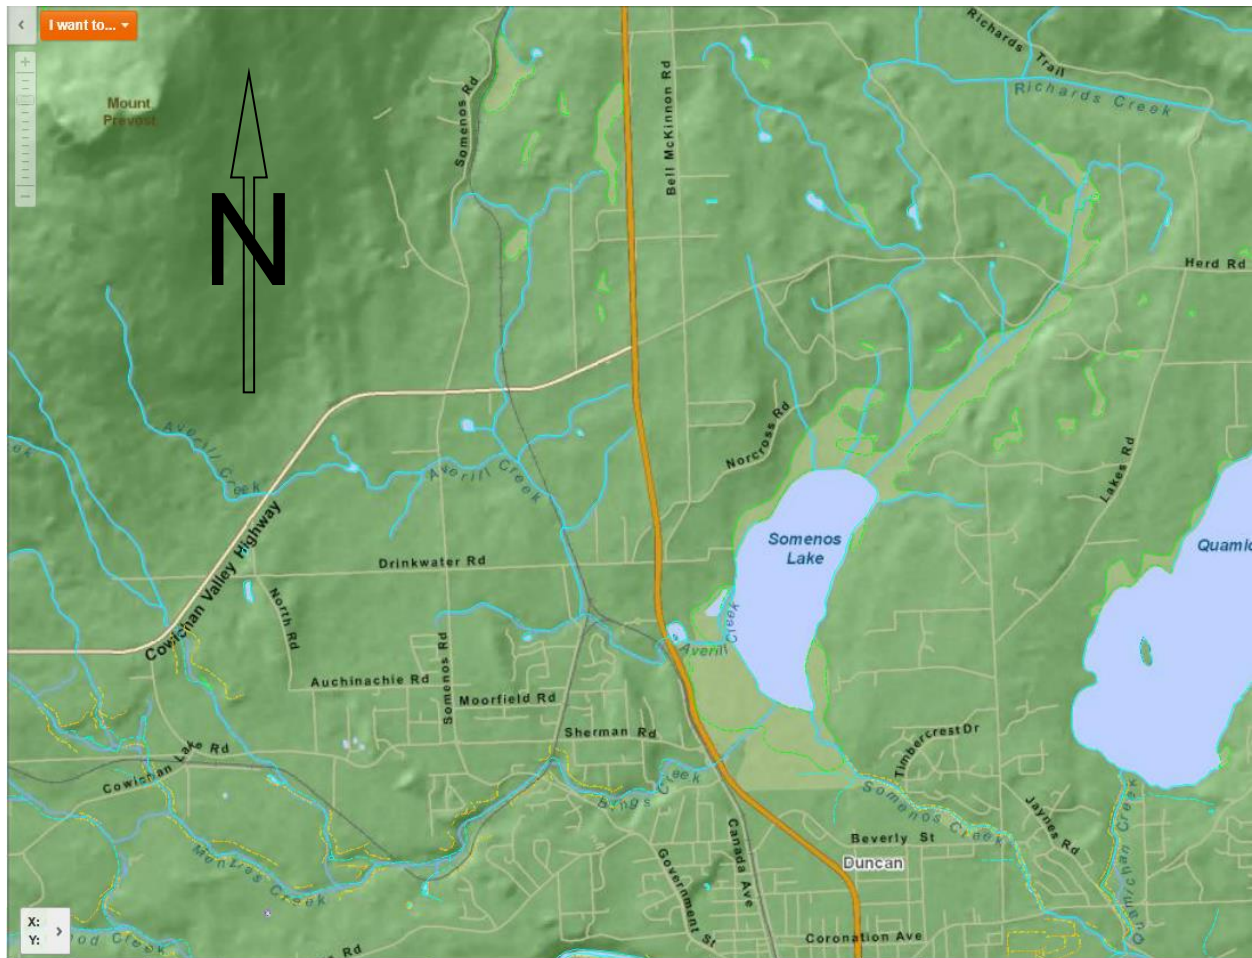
I want to...

Mount Prevost

N

Somenos Rd

Bell McKinnon Rd

Richards Trail

Richards Creek

Herd Rd

Averill Creek

Averill Creek

Norcross Rd

Lakes Rd

Somenos Lake

Quamic

Cowichan Valley Highway

Drinkwater Rd

North Rd

Somenos Rd

Auchinachie Rd

Moorfield Rd

Averill Creek

Sherman Rd

Timbercrest Dr

Cowichan Lake Rd

Bings Creek

Somenos Creek

Jaynes Rd

Cowichan Creek

Beverly St

Duncan

Menzies Creek

Government St

Canada Ave

Coronation Ave

od Creek

Rd

X:
Y: